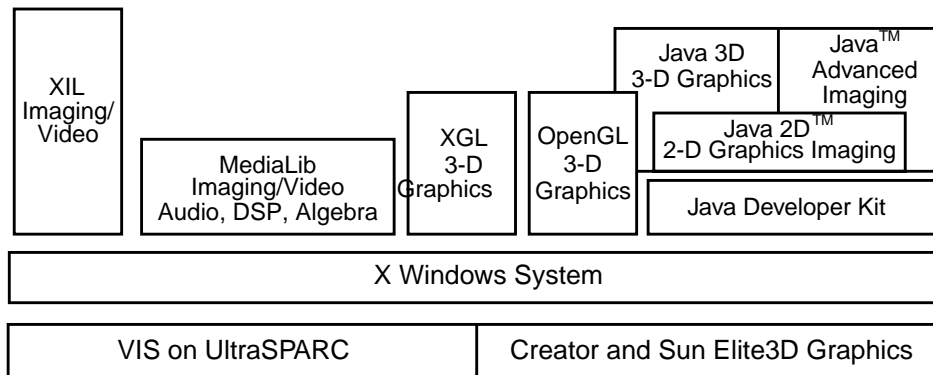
XIL Imaging/ Video

MediaLib Imaging/Video Audio, DSP, Algebra

XGL 3-D Graphics

OpenGL 3-D Graphics

Java 3D 3-D Graphics

Java$^{TM}$ Advanced Imaging

Java 2D$^{TM}$ 2-D Graphics Imaging

Java Developer Kit

X Windows System

VIS on UltraSPARC

Creator and Sun Elite3D Graphics